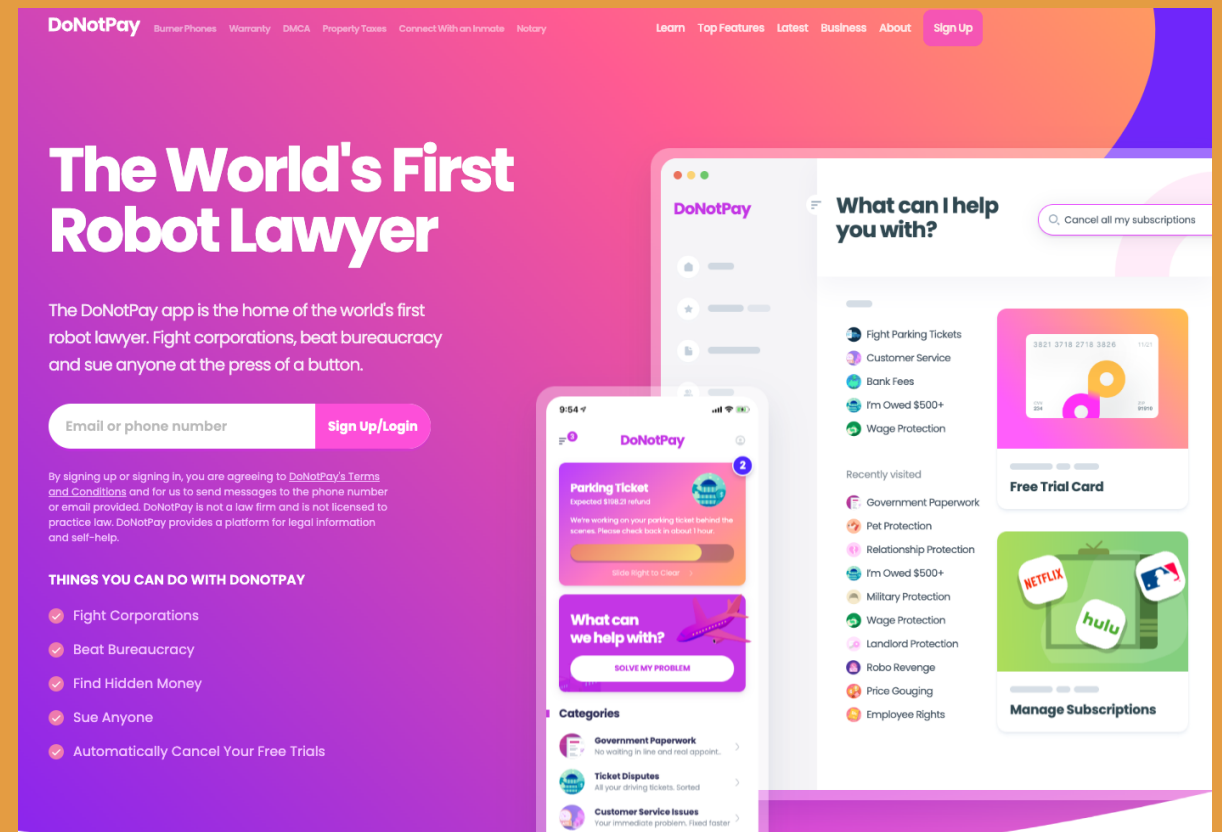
DoNotPay Burner Phones Warranty DMCA Property Taxes Connect With an Inmate Notary

Learn Top Features Latest Business About Sign Up

The World's First Robot Lawyer

The DoNotPay app is the home of the world's first robot lawyer. Fight corporations, beat bureaucracy and sue anyone at the press of a button.

Email or phone number

Sign Up/Login

By signing up or signing in, you are agreeing to DoNotPay's Terms and Conditions and for us to send messages to the phone number or email provided. DoNotPay is not a law firm and is not licensed to practice law. DoNotPay provides a platform for legal information and self-help.

THINGS YOU CAN DO WITH DONOTPAY

Fight Corporations

Beat Bureaucracy

Find Hidden Money

Sue Anyone

Automatically Cancel Your Free Trials

DoNotPay

What can I help you with?

Cancel all my subscriptions

Fight Parking Tickets
Customer Service
Bank Fees
I'm Owed $500+
Wage Protection

Recently visited

Government Paperwork
Pet Protection
Relationship Protection
I'm Owed $500+
Military Protection
Wage Protection
Landlord Protection
Robo Revenge
Price Gouging
Employee Rights

3821 3718 2718 3826 11/21
234 61819

Free Trial Card

NETFLIX
hulu

Manage Subscriptions

9:54

DoNotPay

2

Parking Ticket
Expected $198.21 refund
We're working on your parking ticket behind the scenes. Please check back in about 1 hour.
Slide Right to Clear

What can we help with?
SOLVE MY PROBLEM

Categories

Government Paperwork
No waiting in line and real appoint...

Ticket Disputes
All your driving tickets. Sorted

Customer Service Issues
Your immediate problem. Fixed faster